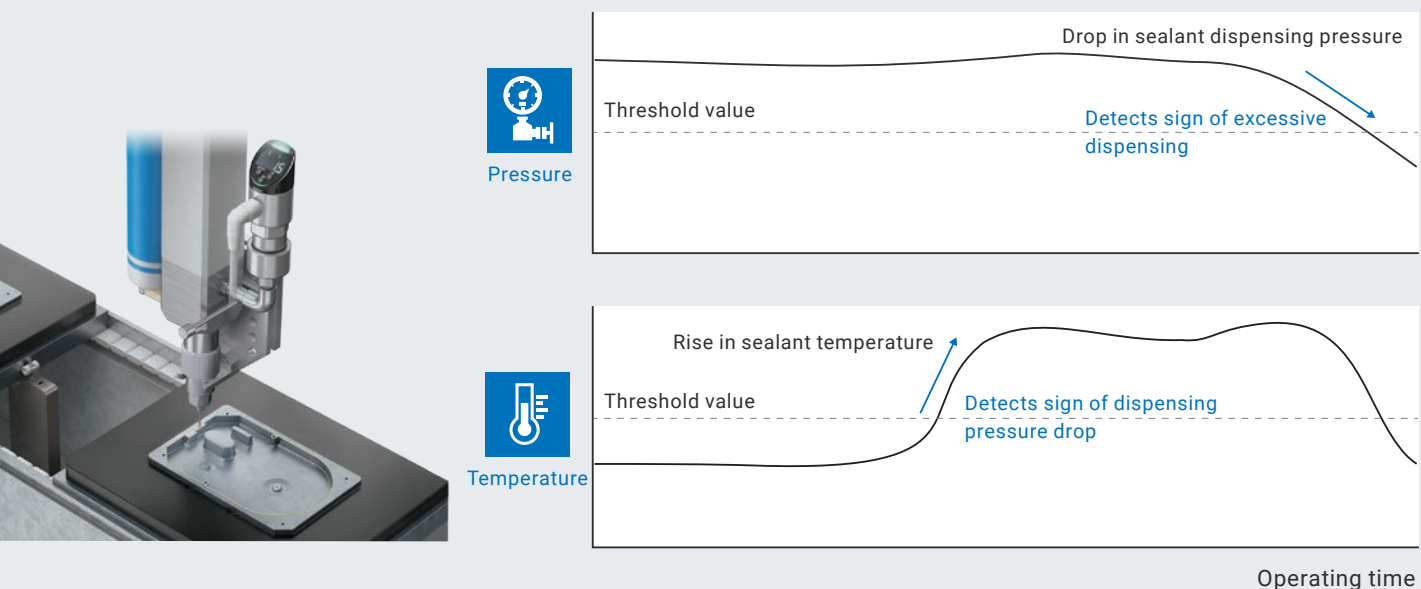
Pressure

Drop in sealant dispensing pressure

Threshold value

Detects sign of excessive dispensing

Temperature

Rise in sealant temperature

Threshold value

Detects sign of dispensing pressure drop

Operating time